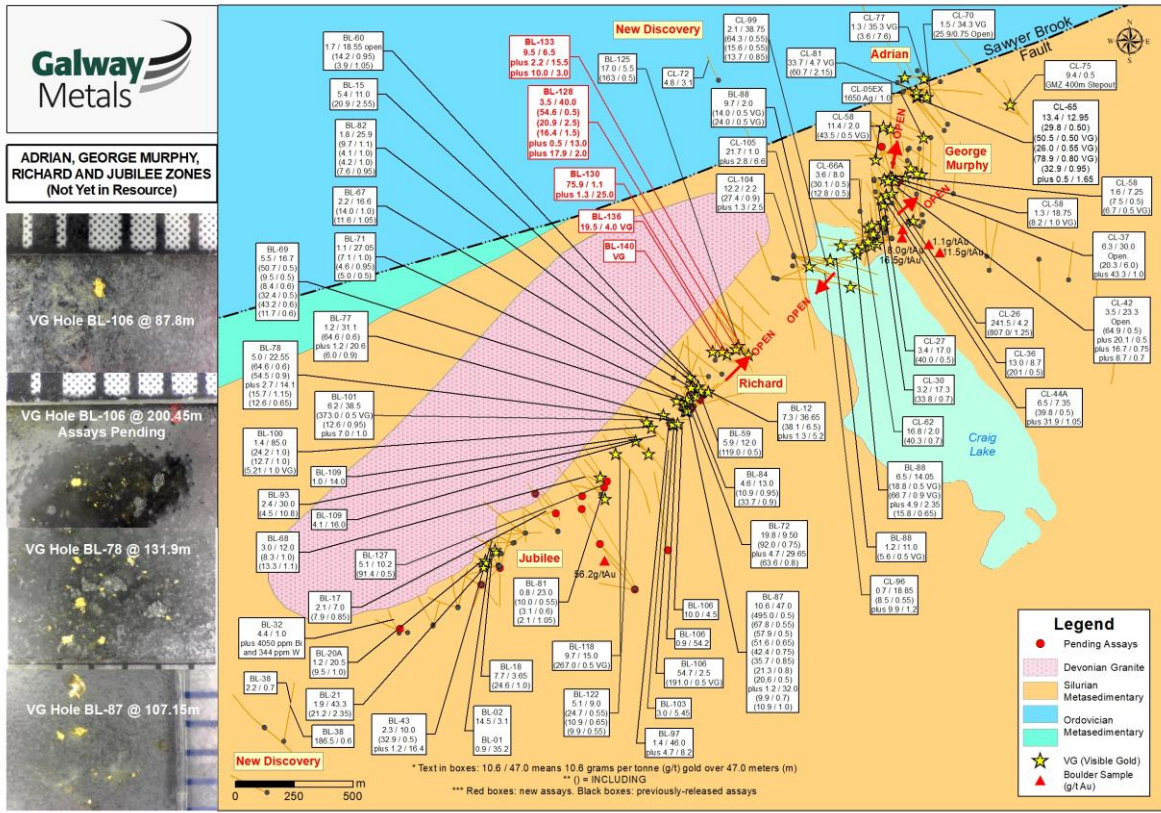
Galway Metals

ADRIAN, GEORGE MURPHY, RICHARD AND JUBILEE ZONES (Not Yet in Resource)

VG Hole BL-106 @ 87.8m

VG Hole BL-106 @ 200.45m Assays Pending

VG Hole BL-78 @ 131.9m

VG Hole BL-87 @ 107.15m

New Discovery

BL-133
9.5 / 6.5
plus 2.2 / 15.5
plus 10.0 / 3.0

BL-128
3.5 / 40.0
(54.6 / 0.5)
(20.9 / 2.5)
(16.4 / 1.5)
plus 0.5 / 13.0
plus 17.9 / 2.0

BL-130
75.9 / 1.1
plus 1.3 / 25.0

BL-136
19.5 / 4.0 VG

BL-140
VG

BL-60
1.7 / 18.55 open
(14.2 / 0.95)
(3.9 / 1.05)

BL-125
17.0 / 5.5
(163 / 0.5)

CL-72
4.8 / 3.1

CL-99
2.1 / 38.75
(64.5 / 0.55)
(15.6 / 0.55)
(13.7 / 0.85)

CL-77
1.3 / 35.3 VG
(3.6 / 7.6)

CL-70
1.5 / 34.3 VG
(25.9/0.75 Open)

Sawyer Brook Fault

CL-81
33.7 / 4.7 VG
(60.7 / 2.15)

Adrian

CL-75
9.4 / 0.5
GMZ 400m Stepout

CL-05EX
1650 Ag / 1.0

CL-65
13.4 / 12.95
(29.8 / 0.50)
(50.5 / 0.50 VG)
(26.0 / 0.55 VG)
(78.9 / 0.80 VG)
(32.9 / 0.95)
plus 0.5 / 1.65

BL-15
5.4 / 11.0
(20.9 / 2.55)

BL-88
9.7 / 2.0
(14.0 / 0.5 VG)
(24.0 / 0.5 VG)

CL-58
11.4 / 2.0
(43.5 / 0.5 VG)

OPEN

George Murphy

BL-82
1.8 / 25.9
(9.7 / 1.1)
(4.1 / 1.0)
(4.2 / 1.0)
(7.6 / 0.95)

CL-105
21.7 / 1.0
plus 2.8 / 6.6

CL-66A
3.6 / 8.0
(30.1 / 0.5)
(12.8 / 0.5)

CL-58
1.6 / 7.25
(7.5 / 0.5)
(6.7 / 0.5 VG)

CL-104
12.2 / 2.2
(27.4 / 0.9)
plus 1.3 / 2.5

BL-67
2.2 / 16.6
(14.0 / 1.0)
(11.6 / 1.05)

CL-58
1.3 / 18.75
(8.2 / 1.0 VG)

BL-71
1.1 / 27.05
(7.1 / 1.0)
(4.6 / 0.95)
(5.0 / 0.5)

8.0g/tAu
16.5g/tAu
1.1g/tAu
11.5g/tAu

CL-37
6.3 / 30.0
Open
(20.3 / 6.0)
plus 43.3 / 1.0

BL-69
5.5 / 16.7
(50.7 / 0.5)
(9.5 / 0.5)
(8.4 / 0.6)
(32.4 / 0.5)
(43.2 / 0.6)
(11.7 / 0.6)

OPEN

CL-42
3.5 / 23.3
Open
(64.9 / 0.5)
plus 20.1 / 0.5
plus 16.7 / 0.75
plus 8.7 / 0.7

CL-26
241.5 / 4.2
(807.0 / 1.25)

BL-77
1.2 / 31.1
(64.6 / 0.6)
plus 1.2 / 20.6
(6.0 / 0.9)

CL-27
3.4 / 17.0
(40.0 / 0.5)

CL-36
13.0 / 8.7
(201 / 0.5)

BL-78
5.0 / 22.55
(64.6 / 0.6)
(54.5 / 0.9)
plus 2.7 / 14.1
(15.7 / 1.15)
(12.6 / 0.65)

Richard

CL-30
3.2 / 17.3
(33.8 / 0.7)

CL-44A
6.5 / 7.35
(39.8 / 0.5)
plus 31.9 / 1.05

BL-101
6.2 / 38.5
(373.0 / 0.5 VG)
(12.6 / 0.95)
plus 7.0 / 1.0

BL-12
7.3 / 36.65
(38.1 / 6.5)
plus 1.3 / 5.2

CL-62
16.8 / 2.0
(40.3 / 0.7)

Craig Lake

BL-100
1.4 / 85.0
(24.2 / 1.0)
(12.7 / 1.0)
(5.21 / 1.0 VG)

BL-59
5.9 / 12.0
(119.0 / 0.5)

BL-109
1.0 / 14.0

BL-84
4.6 / 13.0
(10.9 / 0.95)
(33.7 / 0.9)

BL-88
6.5 / 14.05
(18.8 / 0.5 VG)
(66.7 / 0.9 VG)
plus 4.9 / 2.35
(15.8 / 0.65)

BL-93
2.4 / 30.0
(4.5 / 10.8)

BL-109
4.1 / 16.0

BL-72
19.8 / 9.50
(92.0 / 0.75)
plus 4.7 / 29.65
(63.6 / 0.8)

BL-68
3.0 / 12.0
(8.3 / 1.0)
(13.3 / 1.1)

BL-127
5.1 / 10.2
(91.4 / 0.5)

Jubilee

BL-88
1.2 / 11.0
(5.6 / 0.5 VG)

56.2g/tAu

BL-17
2.1 / 7.0
(7.9 / 0.85)

BL-81
0.8 / 23.0
(10.0 / 0.55)
(3.1 / 0.6)
(2.1 / 1.05)

CL-96
0.7 / 18.85
(8.5 / 0.55)
plus 9.9 / 1.2

BL-32
4.4 / 1.0
plus 4050 ppm Bi
and 344 ppm W

BL-106
10.0 / 4.5

BL-87
10.6 / 47.0
(495.0 / 0.5)
(67.8 / 0.55)
(57.9 / 0.5)
(51.6 / 0.65)
(42.4 / 0.75)
(35.7 / 0.85)
(21.3 / 0.8)
(20.6 / 0.5)
plus 1.2 / 32.0
(9.9 / 0.7)
(10.9 / 1.0)

BL-20A
1.2 / 20.5
(9.5 / 1.0)

BL-106
0.9 / 54.2

BL-118
9.7 / 15.0
(267.0 / 0.5 VG)

BL-38
2.2 / 0.7

BL-18
7.7 / 3.65
(24.6 / 1.0)

BL-106
54.7 / 2.5
(191.0 / 0.5 VG)

BL-21
1.9 / 43.3
(21.2 / 2.35)

BL-38
186.5 / 0.6

BL-122
5.1 / 9.0
(24.7 / 0.55)
(10.9 / 0.65)
(9.9 / 0.55)

BL-103
3.0 / 5.45

BL-43
2.3 / 10.0
(32.9 / 0.5)
plus 1.2 / 16.4

BL-02
14.5 / 3.1

BL-01
0.9 / 35.2

BL-97
1.4 / 46.0
plus 4.7 / 8.2

New Discovery

0 250 500 m

* Text in boxes: 10.6 / 47.0 means 10.6 grams per tonne (g/t) gold over 47.0 meters (m)
** () = INCLUDING
*** Red boxes: new assays. Black boxes: previously-released assays

Legend
Pending Assays
Devonian Granite
Silurian Metasedimentary
Ordovician Metasedimentary
VG (Visible Gold)
Boulder Sample (g/t Au)